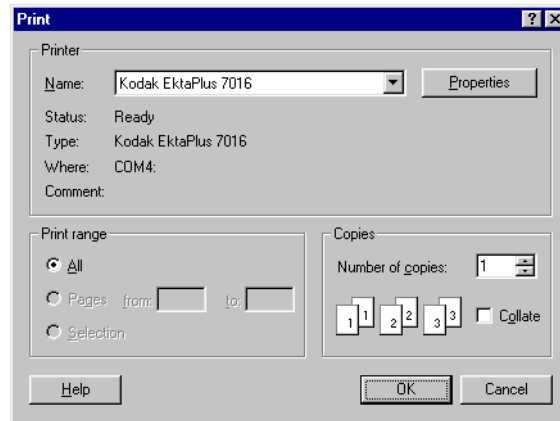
Print ? X

Printer
Name: Kodak EktaPlus 7016 Properties
Status: Ready
Type: Kodak EktaPlus 7016
Where: COM4:
Comment:

Print range
All
Pages from: to:
Selection

Copies
Number of copies: 1
1 1 2 2 3 3
Collate

Help OK Cancel